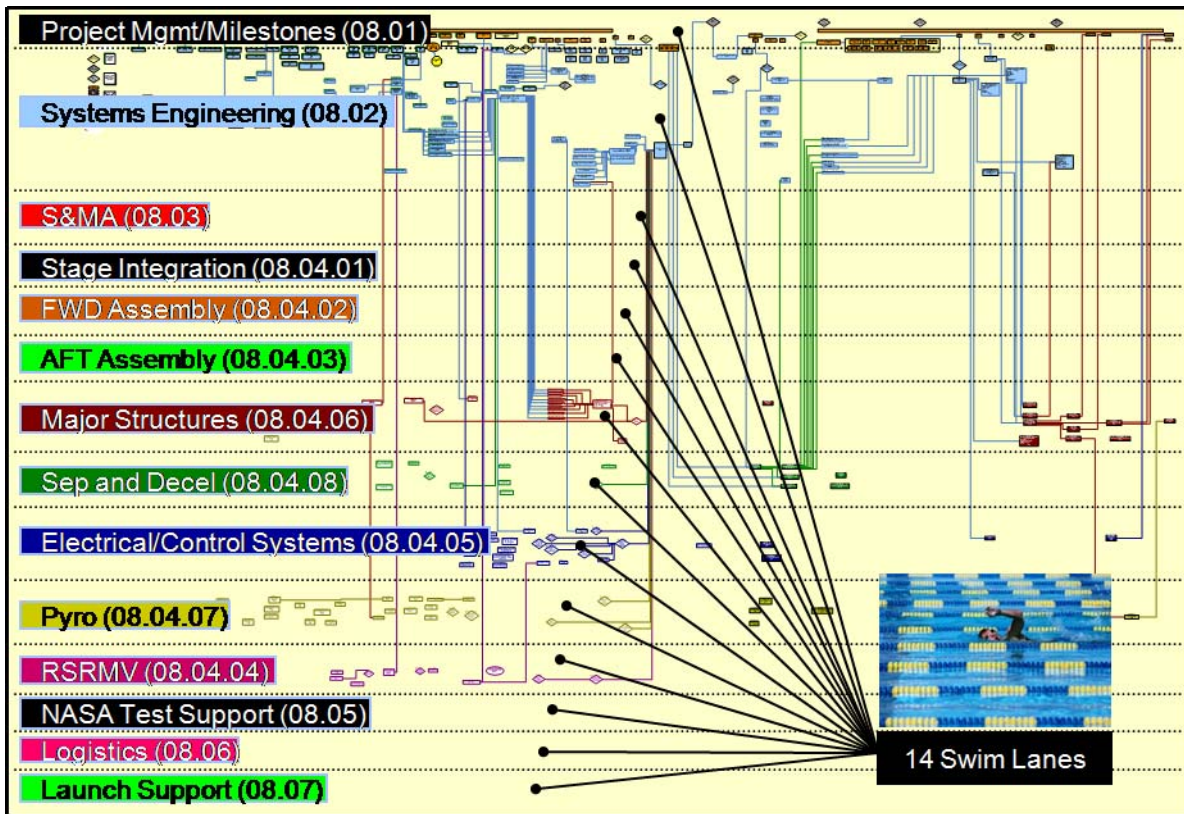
Project Mgmt/Milestones (08.01)

Systems Engineering (08.02)

S&MA (08.03)

Stage Integration (08.04.01)

FWD Assembly (08.04.02)

AFT Assembly (08.04.03)

Major Structures (08.04.06)

Sep and Decel (08.04.08)

Electrical/Control Systems (08.04.05)

Pyro (08.04.07)

RSRMV (08.04.04)

NASA Test Support (08.05)

Logistics (08.06)

Launch Support (08.07)

14 Swim Lanes